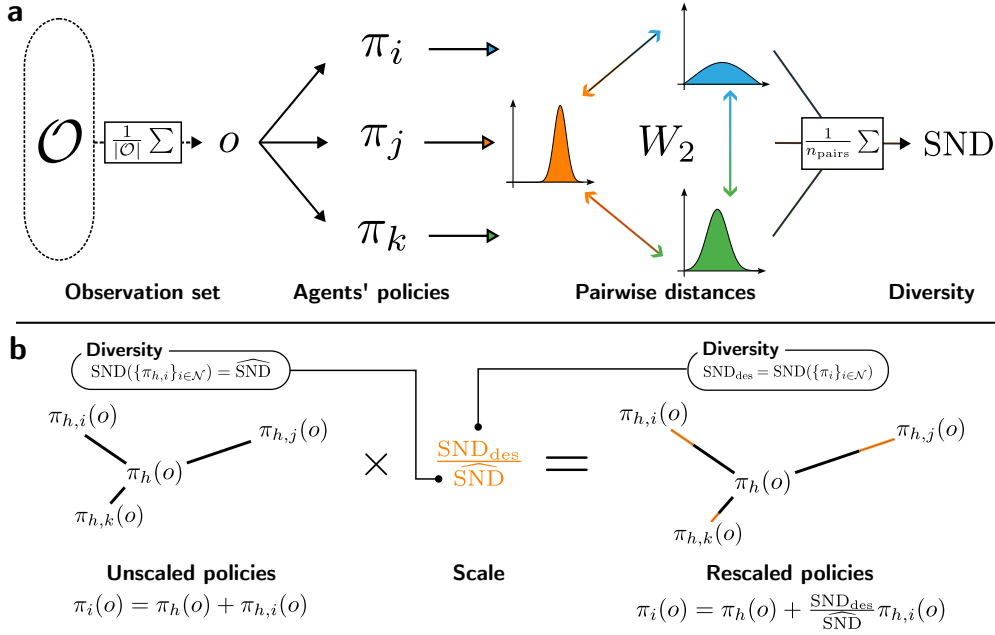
a

$\mathcal{O}$ $\frac{1}{|\mathcal{O}|}\sum$ $o$

$\pi_i$

$\pi_j$

$\pi_k$

$W_2$

$\frac{1}{n_{\text{pairs}}}\sum$ SND

Observation set

Agents' policies

Pairwise distances

Diversity

b

Diversity
$\text{SND}(\{\pi_{h,i}\}_{i\in\mathcal{N}}) = \widehat{\text{SND}}$

Diversity
$\text{SND}_{\text{des}} = \text{SND}(\{\pi_i\}_{i\in\mathcal{N}})$

$\pi_{h,i}(o)$

$\pi_{h,j}(o)$

$\pi_h(o)$

$\pi_{h,k}(o)$

$\times$

$\frac{\text{SND}_{\text{des}}}{\widehat{\text{SND}}}$

$=$

$\pi_{h,i}(o)$

$\pi_{h,j}(o)$

$\pi_h(o)$

$\pi_{h,k}(o)$

Unscaled policies
$\pi_i(o) = \pi_h(o) + \pi_{h,i}(o)$

Scale

Rescaled policies
$\pi_i(o) = \pi_h(o) + \frac{\text{SND}_{\text{des}}}{\widehat{\text{SND}}}\pi_{h,i}(o)$